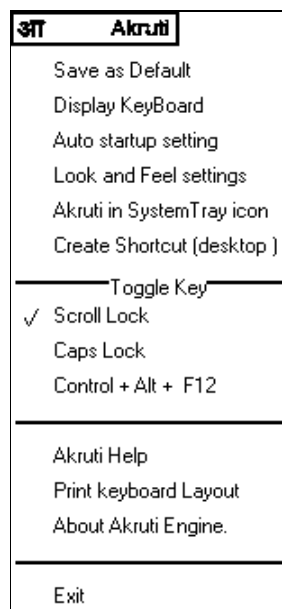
आ Akruti

Save as Default
Display KeyBoard
Auto startup setting
Look and Feel settings
Akruti in SystemTray icon
Create Shortcut (desktop )

Toggle Key
✓ Scroll Lock
Caps Lock
Control + Alt + F12

Akruti Help
Print keyboard Layout
About Akruti Engine.

Exit